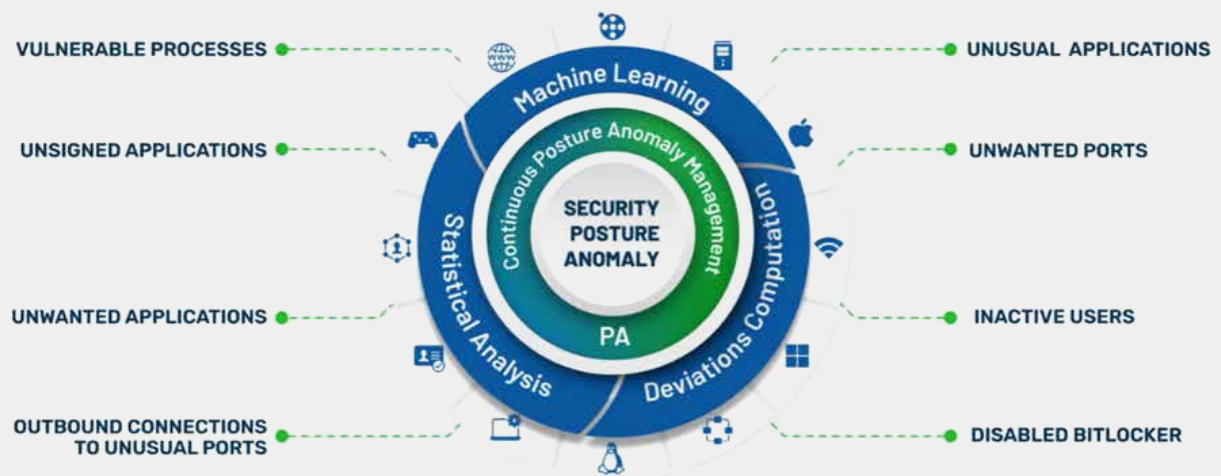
VULNERABLE PROCESSES

UNSIGNED APPLICATIONS

UNWANTED APPLICATIONS

OUTBOUND CONNECTIONS TO UNUSUAL PORTS

Machine Learning

Statistical Analysis

Deviations Computation

Continuous Posture Anomaly Management

SECURITY POSTURE ANOMALY

PA

UNUSUAL APPLICATIONS

UNWANTED PORTS

INACTIVE USERS

DISABLED BITLOCKER